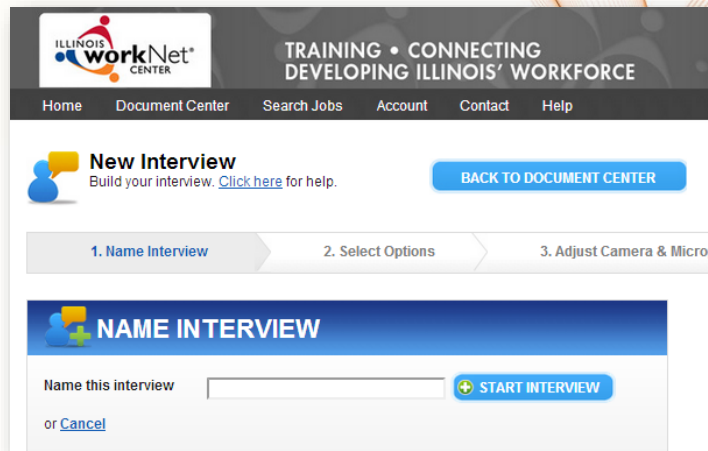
ILLINOIS workNet® CENTER

TRAINING • CONNECTING
DEVELOPING ILLINOIS' WORKFORCE

Home Document Center Search Jobs Account Contact Help

New Interview
Build your interview. Click here for help.

BACK TO DOCUMENT CENTER

1. Name Interview 2. Select Options 3. Adjust Camera & Micro

NAME INTERVIEW

Name this interview

START INTERVIEW

or Cancel